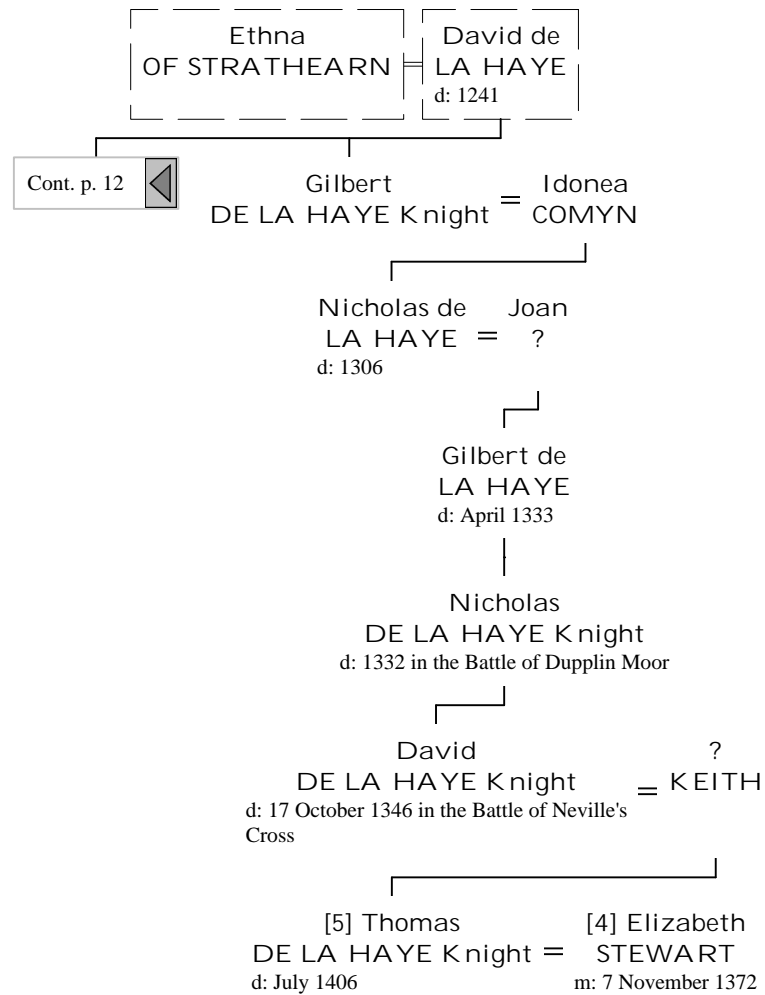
Ethna
OF STRATHEARN

David de
LA HAYE
d: 1241

Cont. p. 12

Gilbert
DE LA HAYE Knight = Idonea
COMYN

Nicholas de
LA HAYE = Joan
?
d: 1306

Gilbert de
LA HAYE
d: April 1333

Nicholas
DE LA HAYE Knight
d: 1332 in the Battle of Dupplin Moor

David
DE LA HAYE Knight = ?
KEITH
d: 17 October 1346 in the Battle of Neville's Cross

[5] Thomas
DE LA HAYE Knight = [4] Elizabeth
STEWART
d: July 1406
m: 7 November 1372